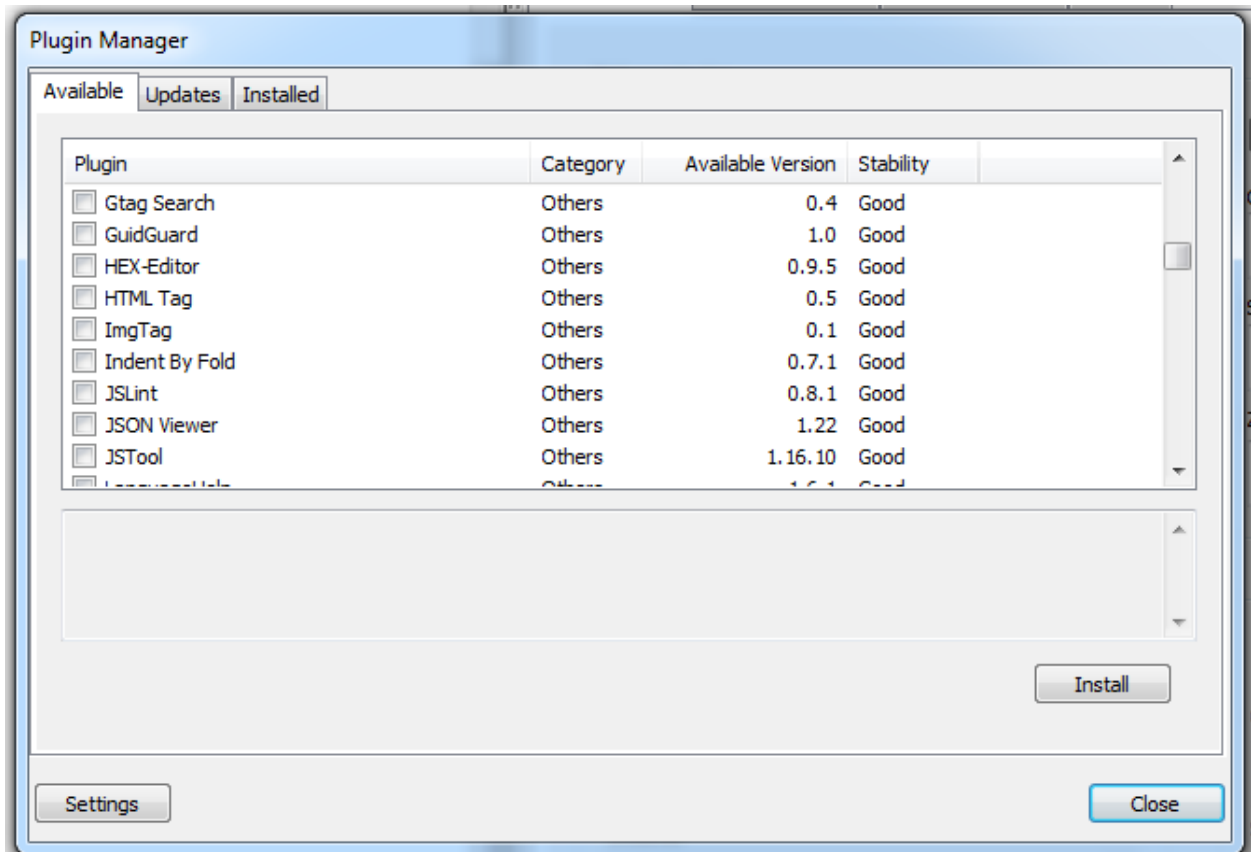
Plugin Manager

Available | Updates | Installed

| Plugin | Category | Available Version | Stability |
|---|---|---|---|
| Gtag Search | Others | 0.4 | Good |
| GuidGuard | Others | 1.0 | Good |
| HEX-Editor | Others | 0.9.5 | Good |
| HTML Tag | Others | 0.5 | Good |
| ImgTag | Others | 0.1 | Good |
| Indent By Fold | Others | 0.7.1 | Good |
| JSLint | Others | 0.8.1 | Good |
| JSON Viewer | Others | 1.22 | Good |
| JSTool | Others | 1.16.10 | Good |
| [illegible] | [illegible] | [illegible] | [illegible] |

Install

Settings

Close